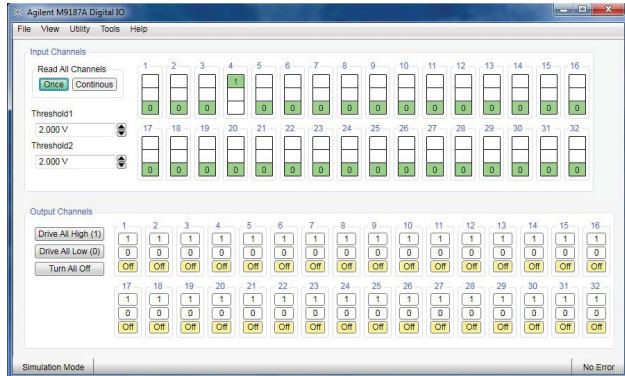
Agilent M9187A Digital IO

File View Utility Tools Help

Input Channels

Read All Channels

Once Continous

Threshold1

2.000 V

Threshold2

2.000 V

| 1 | 2 | 3 | 4 | 5 | 6 | 7 | 8 | 9 | 10 | 11 | 12 | 13 | 14 | 15 | 16 |
|---|---|---|---|---|---|---|---|---|---|---|---|---|---|---|---|
|   |   |   | 1 |   |   |   |   |   |   |   |   |   |   |   |   |
| 0 | 0 | 0 |   | 0 | 0 | 0 | 0 | 0 | 0 | 0 | 0 | 0 | 0 | 0 | 0 |

| 17 | 18 | 19 | 20 | 21 | 22 | 23 | 24 | 25 | 26 | 27 | 28 | 29 | 30 | 31 | 32 |
|---|---|---|---|---|---|---|---|---|---|---|---|---|---|---|---|
| 0 | 0 | 0 | 0 | 0 | 0 | 0 | 0 | 0 | 0 | 0 | 0 | 0 | 0 | 0 | 0 |

Output Channels

Drive All High (1)

Drive All Low (0)

Turn All Off

| 1 | 2 | 3 | 4 | 5 | 6 | 7 | 8 | 9 | 10 | 11 | 12 | 13 | 14 | 15 | 16 |
|---|---|---|---|---|---|---|---|---|---|---|---|---|---|---|---|
| 1 | 1 | 1 | 1 | 1 | 1 | 1 | 1 | 1 | 1 | 1 | 1 | 1 | 1 | 1 | 1 |
| 0 | 0 | 0 | 0 | 0 | 0 | 0 | 0 | 0 | 0 | 0 | 0 | 0 | 0 | 0 | 0 |
| Off | Off | Off | Off | Off | Off | Off | Off | Off | Off | Off | Off | Off | Off | Off | Off |

| 17 | 18 | 19 | 20 | 21 | 22 | 23 | 24 | 25 | 26 | 27 | 28 | 29 | 30 | 31 | 32 |
|---|---|---|---|---|---|---|---|---|---|---|---|---|---|---|---|
| 1 | 1 | 1 | 1 | 1 | 1 | 1 | 1 | 1 | 1 | 1 | 1 | 1 | 1 | 1 | 1 |
| 0 | 0 | 0 | 0 | 0 | 0 | 0 | 0 | 0 | 0 | 0 | 0 | 0 | 0 | 0 | 0 |
| Off | Off | Off | Off | Off | Off | Off | Off | Off | Off | Off | Off | Off | Off | Off | Off |

Simulation Mode

No Error